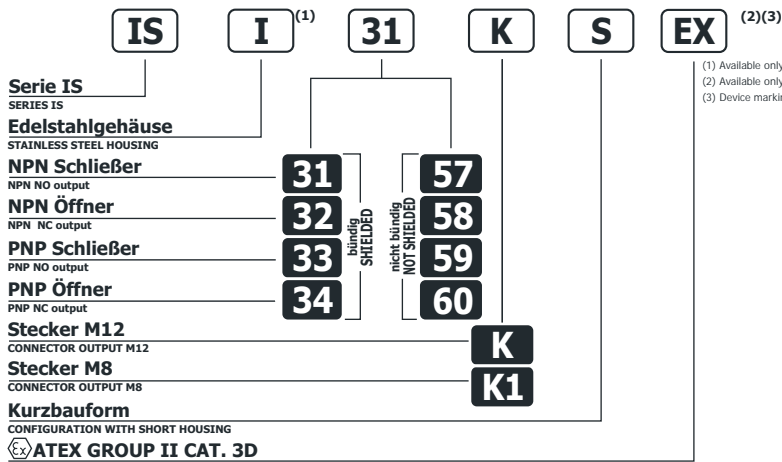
IS I (1) 31 K S EX (2)(3)

Serie IS
SERIES IS

Edelstahlgehäuse
STAINLESS STEEL HOUSING

NPN Schließer
NPN NO output

NPN Öffner
NPN NC output

PNP Schließer
PNP NO output

PNP Öffner
PNP NC output

Stecker M12
CONNECTOR OUTPUT M12

Stecker M8
CONNECTOR OUTPUT M8

Kurzbauform
CONFIGURATION WITH SHORT HOUSING

ATEX GROUP II CAT. 3D

31
32
33
34

bündig
SHIELDED

nicht bündig
NOT SHIELDED

57
58
59
60

K
K1

(1) Available only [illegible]
(2) Available only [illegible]
(3) Device markin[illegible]